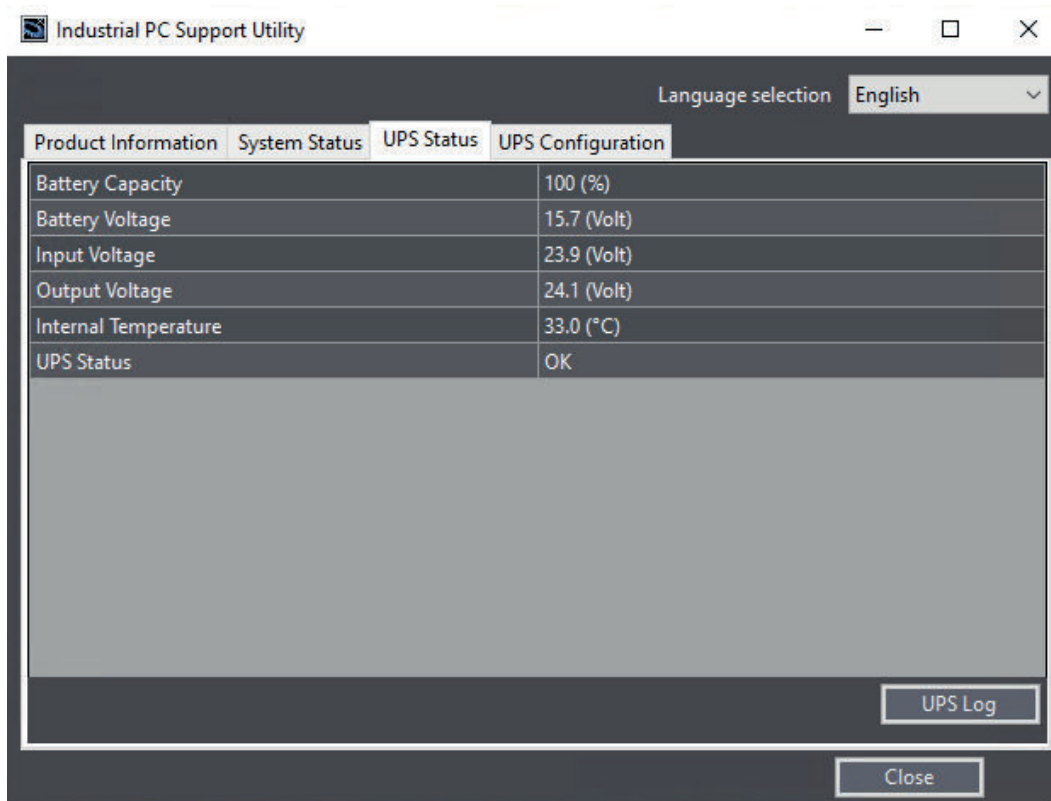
Industrial PC Support Utility

Language selection English

Product Information | System Status | UPS Status | UPS Configuration

| Battery Capacity | 100 (%) |
|---|---|
| Battery Voltage | 15.7 (Volt) |
| Input Voltage | 23.9 (Volt) |
| Output Voltage | 24.1 (Volt) |
| Internal Temperature | 33.0 (°C) |
| UPS Status | OK |

UPS Log

Close